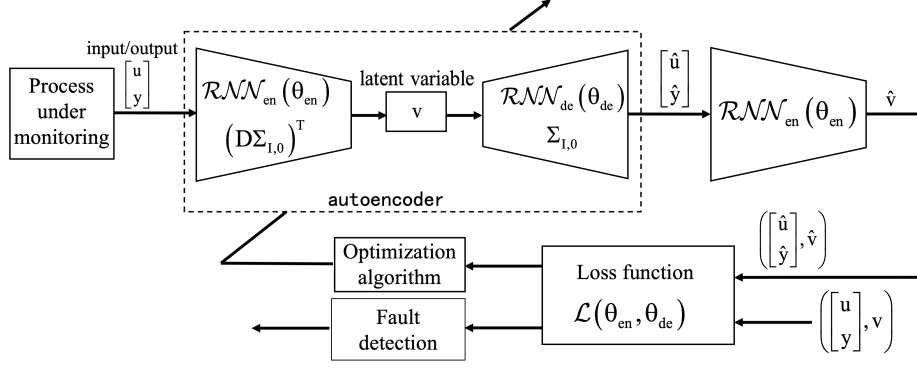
Process under monitoring

input/output
$\begin{bmatrix} u \\ y \end{bmatrix}$

$\mathcal{RNN}_{en}(\theta_{en})$
$(D\Sigma_{I,0})^T$

latent variable

v

$\mathcal{RNN}_{de}(\theta_{de})$
$\Sigma_{I,0}$

autoencoder

$\begin{bmatrix} \hat{u} \\ \hat{y} \end{bmatrix}$

$\mathcal{RNN}_{en}(\theta_{en})$

$\hat{v}$

$\left(\begin{bmatrix} \hat{u} \\ \hat{y} \end{bmatrix}, \hat{v}\right)$

Optimization algorithm

Loss function
$\mathcal{L}(\theta_{en}, \theta_{de})$

Fault detection

$\left(\begin{bmatrix} u \\ y \end{bmatrix}, v\right)$